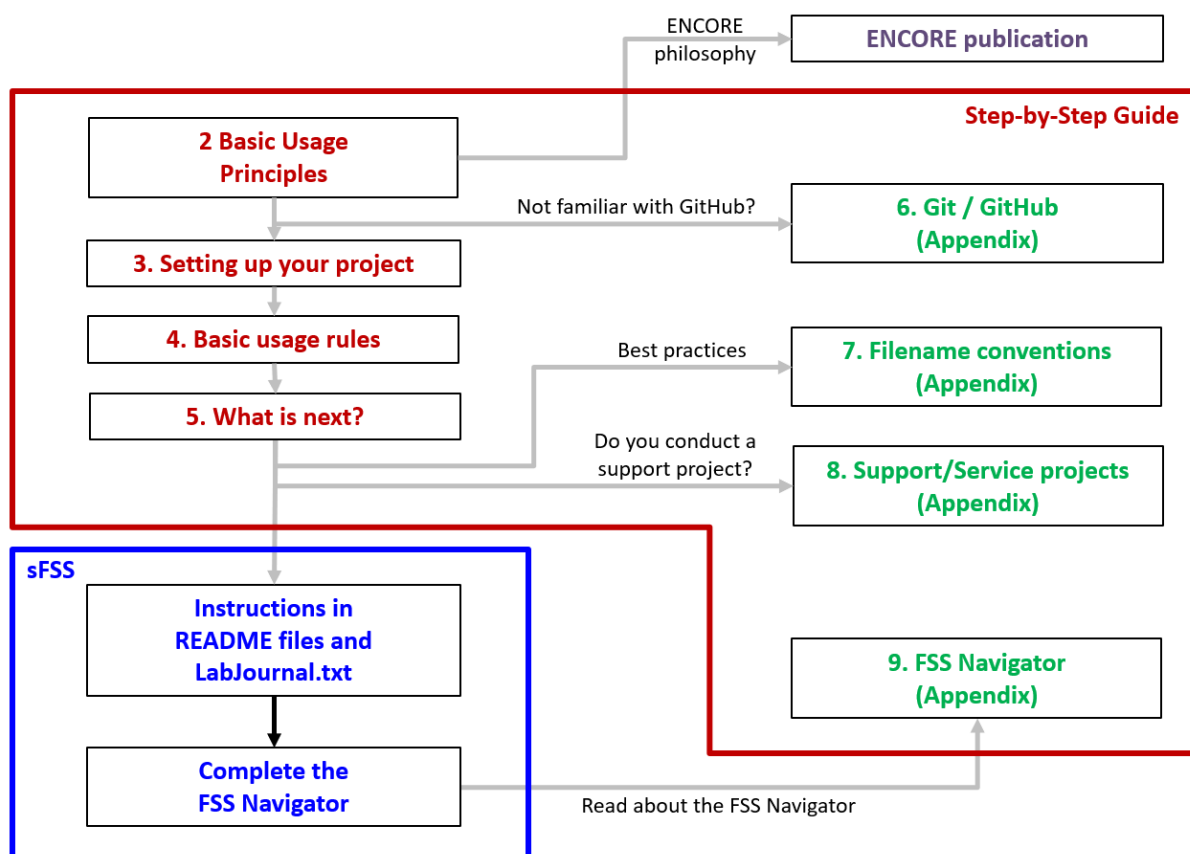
ENCORE philosophy

ENCORE publication

Step-by-Step Guide

2 Basic Usage Principles

Not familiar with GitHub?

6. Git / GitHub (Appendix)

3. Setting up your project

4. Basic usage rules

Best practices

7. Filename conventions (Appendix)

5. What is next?

Do you conduct a support project?

8. Support/Service projects (Appendix)

sFSS

Instructions in README files and LabJournal.txt

9. FSS Navigator (Appendix)

Complete the FSS Navigator

Read about the FSS Navigator